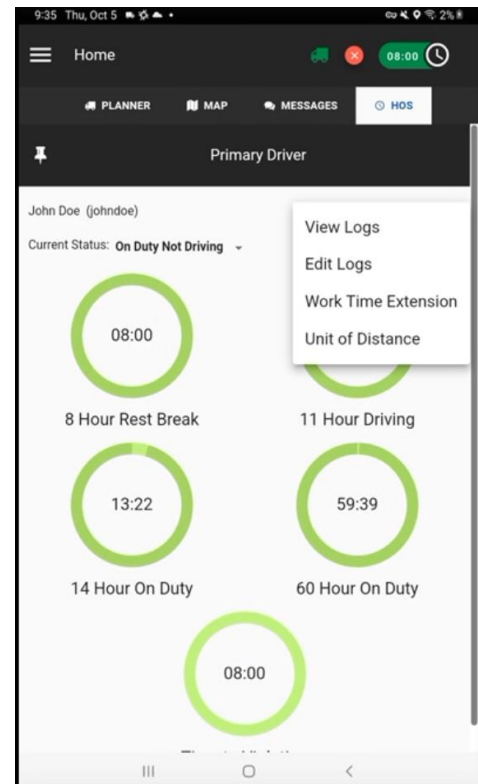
9:35 Thu, Oct 5

2%

Home

08:00

PLANNER

MAP

MESSAGES

HOS

Primary Driver

John Doe (johndoe)

Current Status: On Duty Not Driving

View Logs

Edit Logs

Work Time Extension

Unit of Distance

08:00

8 Hour Rest Break

11 Hour Driving

13:22

14 Hour On Duty

59:39

60 Hour On Duty

08:00

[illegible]